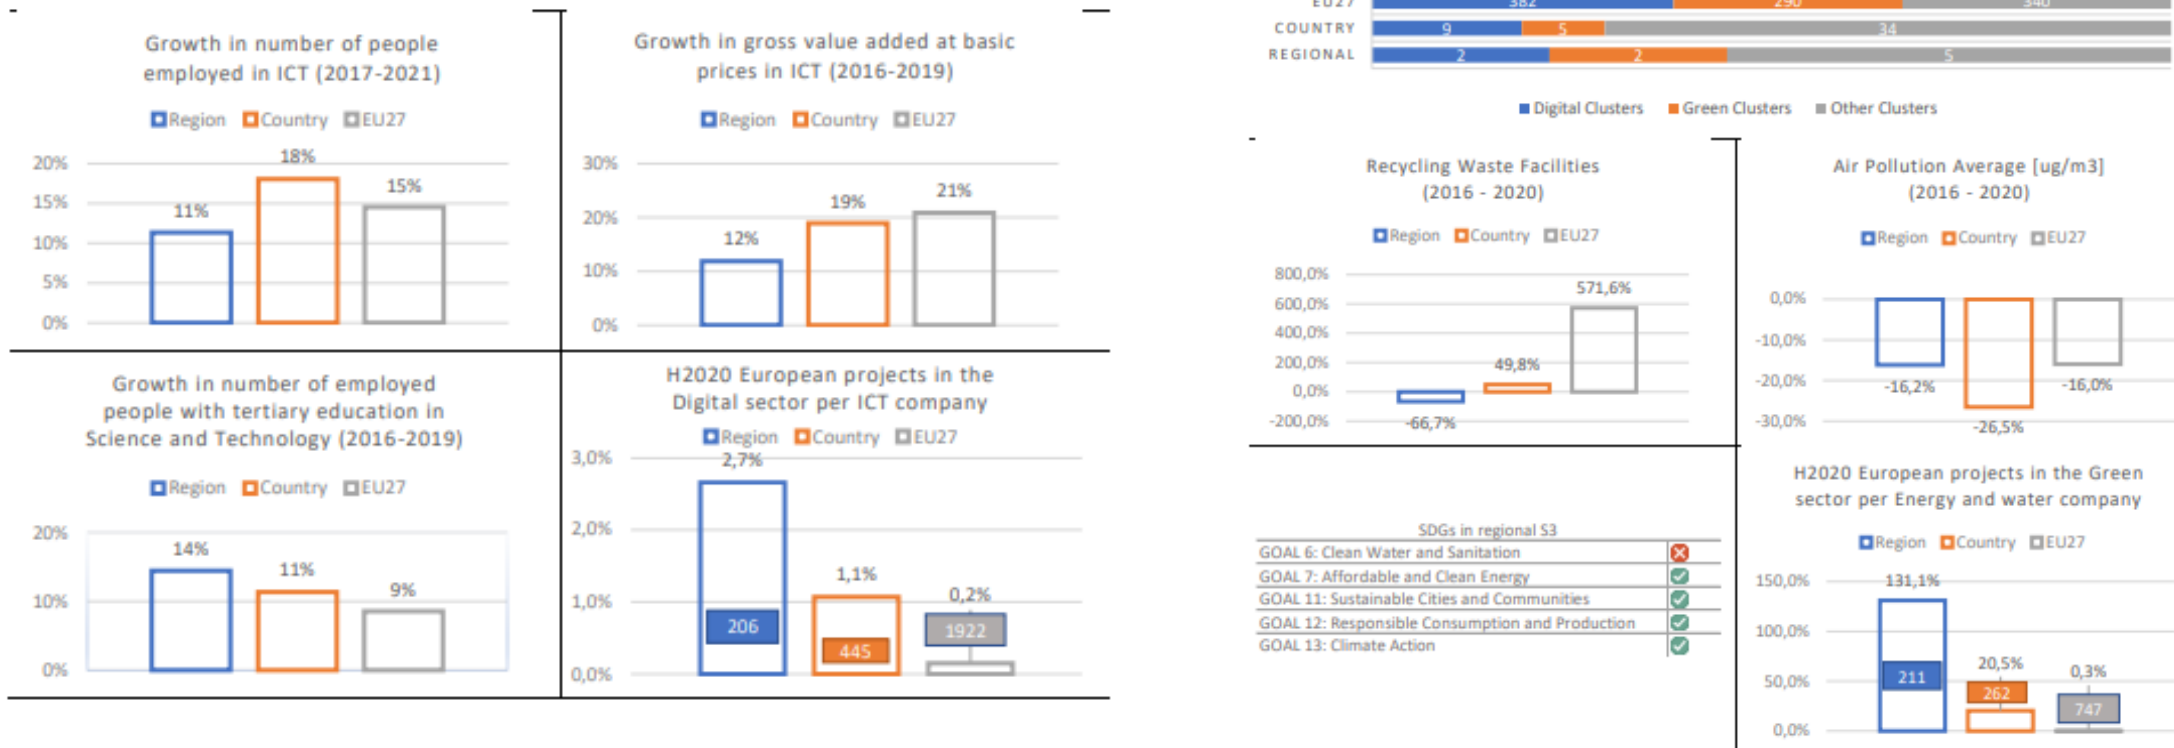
Growth in number of people employed in ICT (2017-2021)

Region Country EU27

20%
15%
10%
5%
0%

11%
18%
15%

Growth in gross value added at basic prices in ICT (2016-2019)

Region Country EU27

30%
20%
10%
0%

12%
19%
21%

EU27 382 290 340
COUNTRY 9 5 34
REGIONAL 2 2 5

Digital Clusters Green Clusters Other Clusters

Recycling Waste Facilities (2016 - 2020)

Region Country EU27

800,0%
600,0%
400,0%
200,0%
0,0%
-200,0%

-66,7%
49,8%
571,6%

Air Pollution Average [ug/m3] (2016 - 2020)

Region Country EU27

0,0%
-10,0%
-20,0%
-30,0%

-16,2%
-26,5%
-16,0%

Growth in number of employed people with tertiary education in Science and Technology (2016-2019)

Region Country EU27

20%
10%
0%

14%
11%
9%

H2020 European projects in the Digital sector per ICT company

Region Country EU27

3,0%
2,0%
1,0%
0,0%

2,7%
206
1,1%
445
0,2%
1922

SDGs in regional S3

GOAL 6: Clean Water and Sanitation
GOAL 7: Affordable and Clean Energy
GOAL 11: Sustainable Cities and Communities
GOAL 12: Responsible Consumption and Production
GOAL 13: Climate Action

H2020 European projects in the Green sector per Energy and water company

Region Country EU27

150,0%
100,0%
50,0%
0,0%

131,1%
211
20,5%
262
0,3%
747